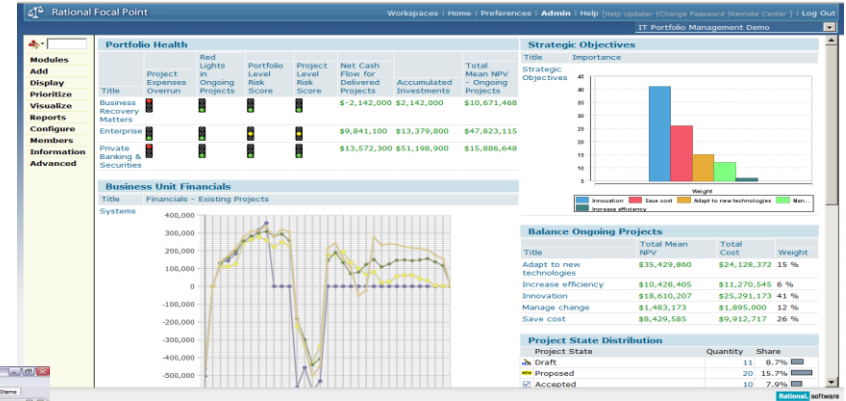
Rational Focal Point

Workspaces | Home | Preferences | Admin | Help [Help Updater |Change Password |Remote Center] | Log Out

IT Portfolio Management Demo

Modules
Add
Display
Prioritize
Visualize
Reports
Configure
Members
Information
Advanced

Portfolio Health

| Title | Project Expenses Overrun | Red Lights in Ongoing Projects | Portfolio Level Risk Score | Project Level Risk Score | Net Cash Flow for Delivered Projects | Accumulated Investments | Total Mean NPV - Ongoing Projects |
|---|---|---|---|---|---|---|---|
| Business Recovery Matters | | | | | $-2,142,000 | $2,142,000 | $10,671,468 |
| Enterprise | | | | | $9,841,100 | $13,379,800 | $47,823,115 |
| Private Banking & Securities | | | | | $13,572,300 | $51,198,900 | $15,886,648 |

Business Unit Financials

Title | Financials - Existing Projects
Systems

400,000
300,000
200,000
100,000
0
-100,000
-200,000
-300,000
-400,000
-500,000

Strategic Objectives

Title | Importance
Strategic Objectives

40
35
30
25
20
15
10
5
0

Weight

Innovation, Save cost, Adapt to new technologies, Man..., Increase efficiency

Balance Ongoing Projects

| Title | Total Mean NPV | Total Cost | Weight |
|---|---|---|---|
| Adapt to new technologies | $35,429,860 | $24,128,372 | 15 % |
| Increase efficiency | $10,428,405 | $11,270,545 | 6 % |
| Innovation | $18,610,207 | $25,291,173 | 41 % |
| Manage change | $1,483,173 | $1,895,000 | 12 % |
| Save cost | $8,429,585 | $9,912,717 | 26 % |

Project State Distribution

| Project State | Quantity | Share |
|---|---|---|
| Draft | 11 | 8.7% |
| Proposed | 20 | 15.7% |
| Accepted | 10 | 7.9% |

Demo

Rational. software